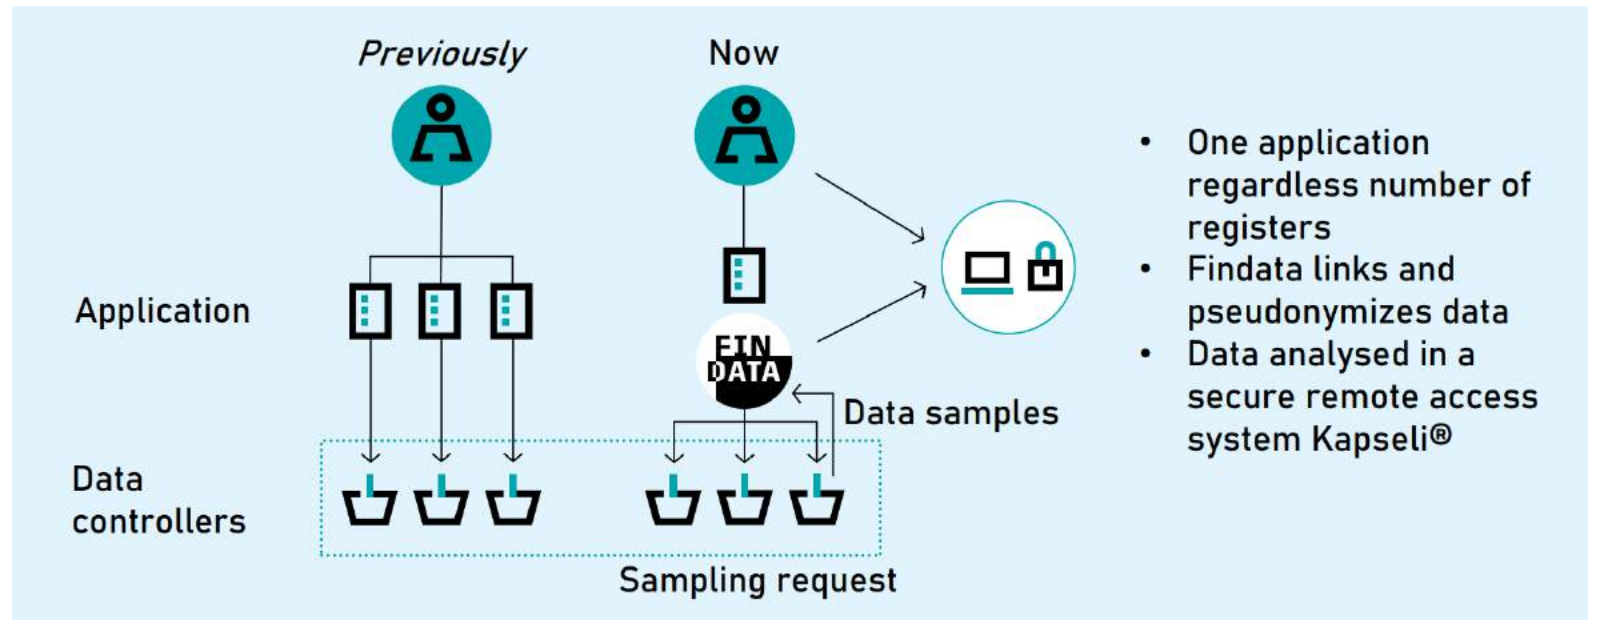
Previously

Now

Application

FIN DATA

Data samples

Data controllers

Sampling request

- One application regardless number of registers
- Findata links and pseudonymizes data
- Data analysed in a secure remote access system Kapseli®